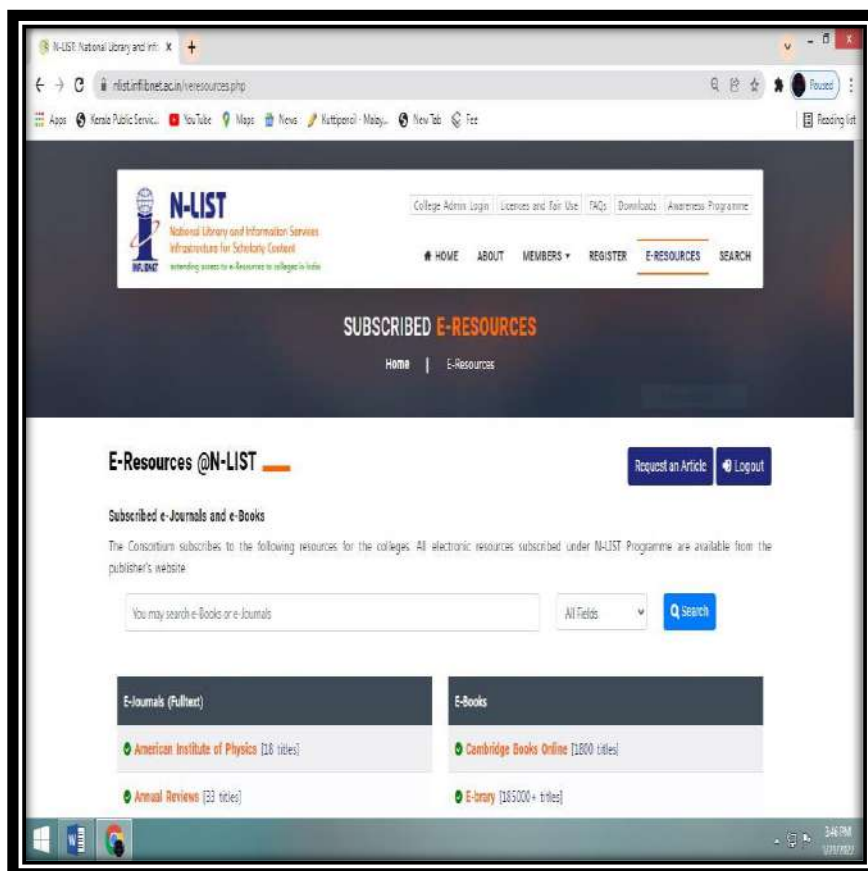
N-LIST: National Library and Inf ×  +

nlist.inflibnet.ac.in/veresources.php

Paused

Apps  Kerala Public Servic...  YouTube  Maps  News  Kuttiporol - Malay...  New Tab  Fee

Reading list

N-LIST
National Library and Information Services Infrastructure for Scholarly Content
extending access to e-Resources to colleges in India

INFLIBNET

College Admin Login | Licences and Fair Use | FAQs | Downloads | Awareness Programme

HOME  ABOUT  MEMBERS ▾  REGISTER  E-RESOURCES  SEARCH

SUBSCRIBED E-RESOURCES

Home | E-Resources

E-Resources @N-LIST

Request an Article  Logout

Subscribed e-Journals and e-Books

The Consortium subscribes to the following resources for the colleges. All electronic resources subscribed under N-LIST Programme are available from the publisher's website

You may search e-Books or e-Journals

All Fields

Search

| E-Journals (Fulltext) | E-Books |
|---|---|
| American Institute of Physics [18 titles] | Cambridge Books Online [1800 titles] |
| Annual Reviews [33 titles] | E-brary [185000+ titles] |

3:46 PM
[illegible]